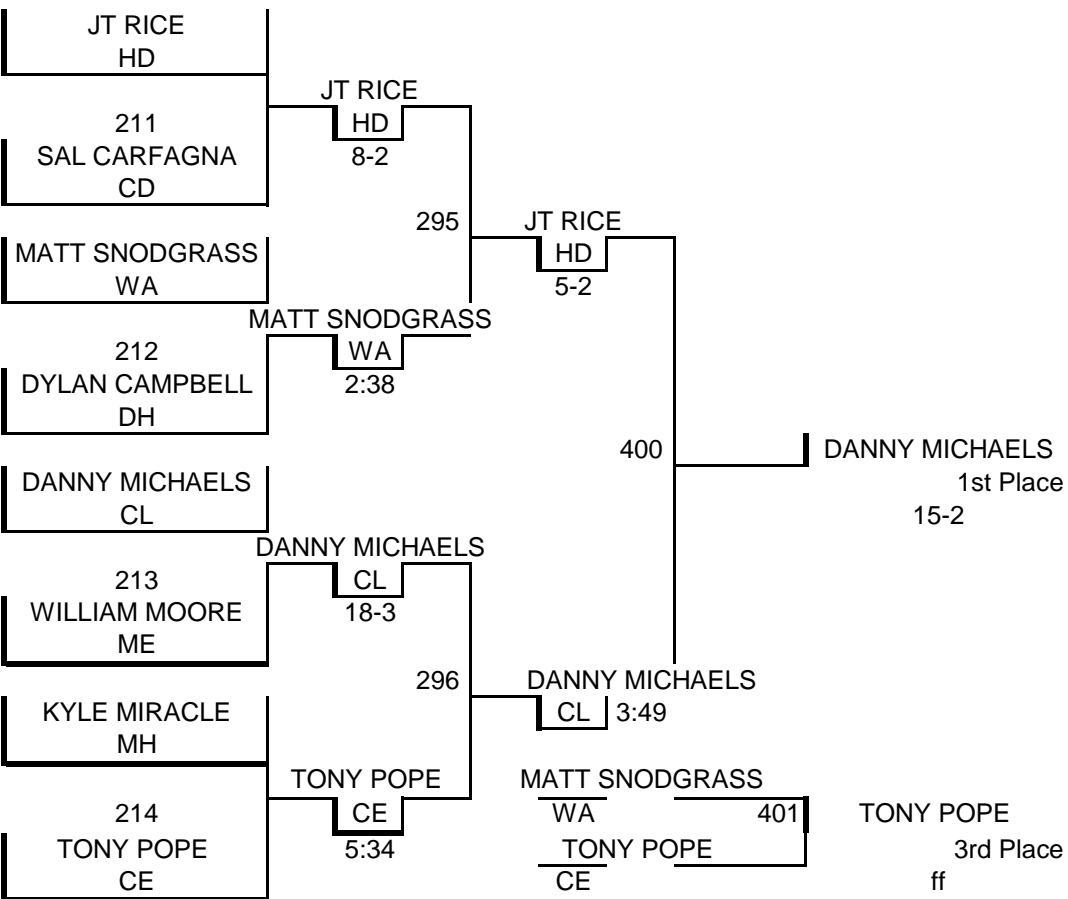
JT RICE
HD

211
SAL CARFAGNA
CD

JT RICE
HD
8-2

MATT SNODGRASS
WA

212
DYLAN CAMPBELL
DH

MATT SNODGRASS
WA
2:38

295

JT RICE
HD
5-2

DANNY MICHAELS
CL

213
WILLIAM MOORE
ME

DANNY MICHAELS
CL
18-3

KYLE MIRACLE
MH

214
TONY POPE
CE

TONY POPE
CE
5:34

296

DANNY MICHAELS
CL
3:49

400

DANNY MICHAELS
1st Place
15-2

MATT SNODGRASS
WA
TONY POPE
CE

401

TONY POPE
3rd Place
ff